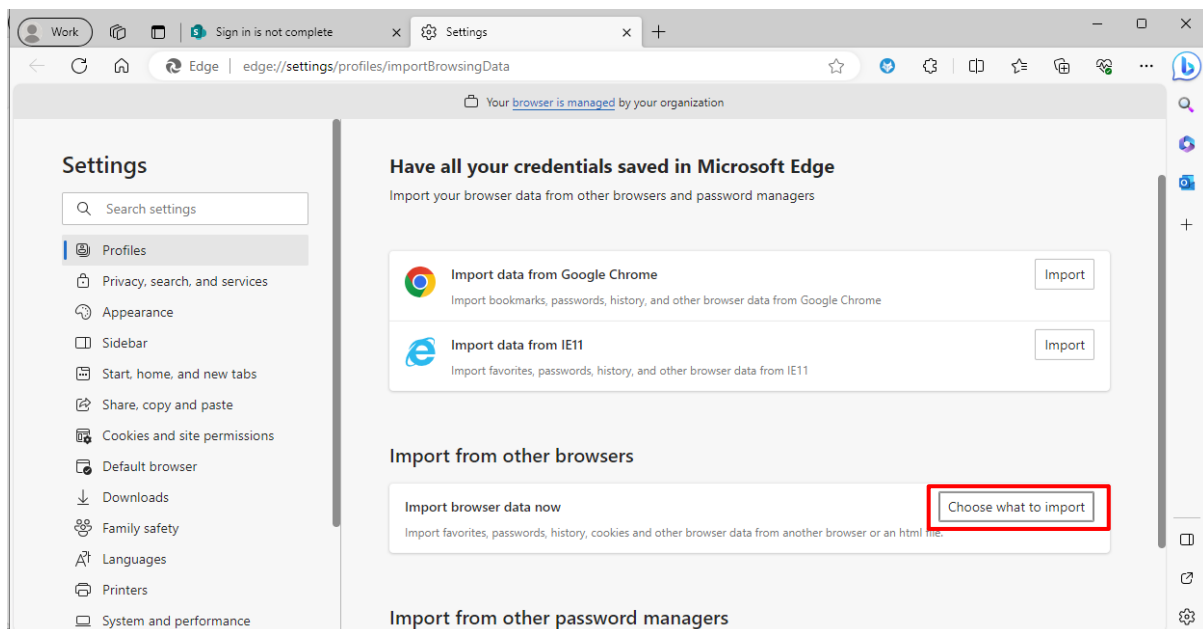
Work

Sign in is not complete

Settings

Edge | edge://settings/profiles/importBrowsingData

Your browser is managed by your organization

Settings

Search settings

Profiles

Privacy, search, and services

Appearance

Sidebar

Start, home, and new tabs

Share, copy and paste

Cookies and site permissions

Default browser

Downloads

Family safety

Languages

Printers

System and performance

Have all your credentials saved in Microsoft Edge

Import your browser data from other browsers and password managers

Import data from Google Chrome

Import bookmarks, passwords, history, and other browser data from Google Chrome

Import

Import data from IE11

Import favorites, passwords, history, and other browser data from IE11

Import

Import from other browsers

Import browser data now

Import favorites, passwords, history, cookies and other browser data from another browser or an html file.

Choose what to import

Import from other password managers